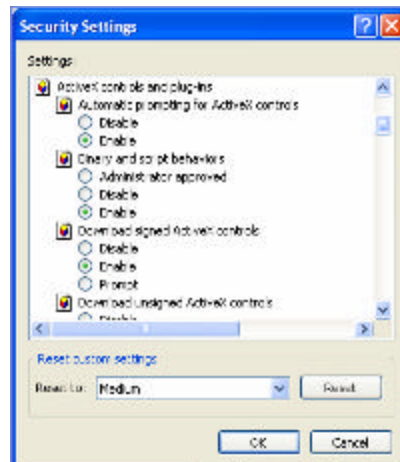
Security Settings

Settings

ActiveX controls and plug-ins
Automatic prompting for ActiveX controls
Disable
Enable
Binary and script behaviors
Administrator approved
Disable
Enable
Download signed ActiveX controls
Disable
Enable
Prompt
Download unsigned ActiveX controls
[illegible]

Reset custom settings
Reset to: Medium
Reset

OK
Cancel